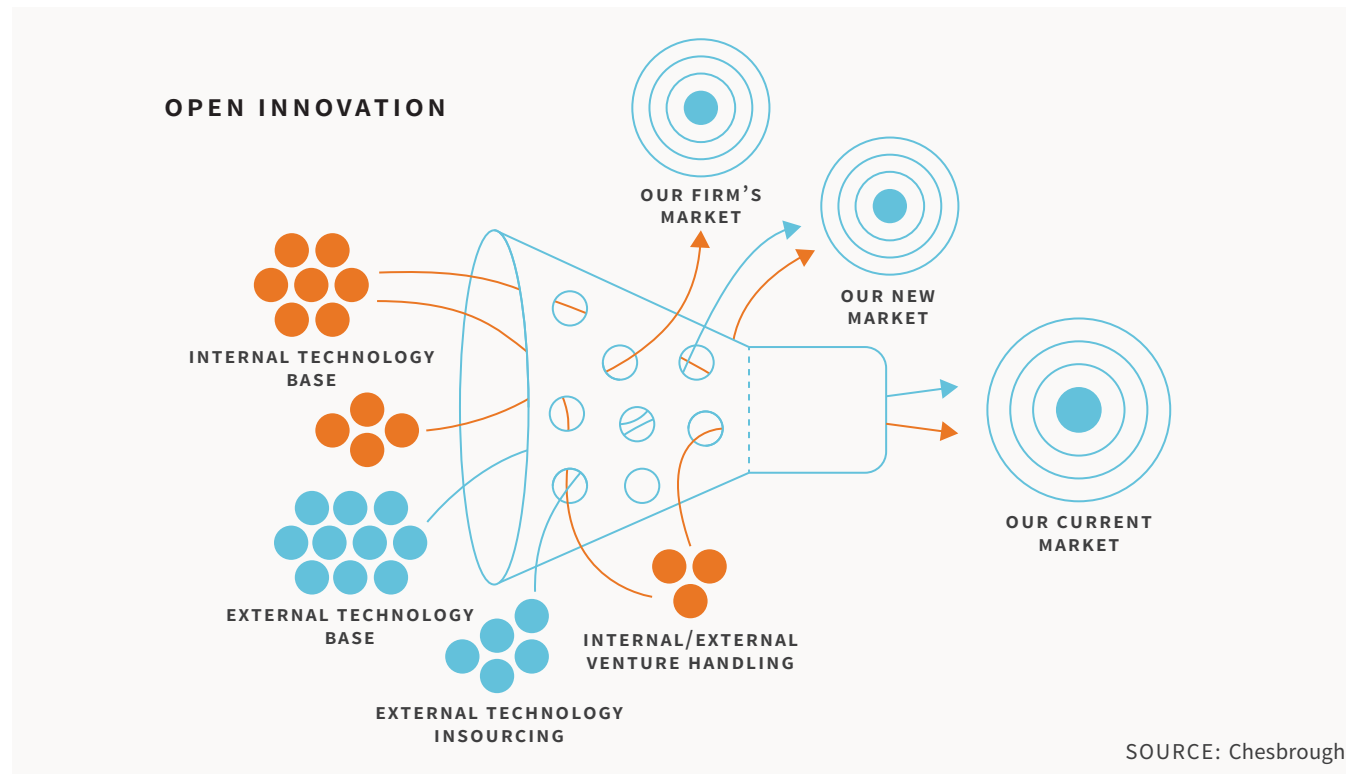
OPEN INNOVATION

OUR FIRM'S MARKET

OUR NEW MARKET

INTERNAL TECHNOLOGY BASE

OUR CURRENT MARKET

EXTERNAL TECHNOLOGY BASE

INTERNAL/EXTERNAL VENTURE HANDLING

EXTERNAL TECHNOLOGY INSOURCING

SOURCE: Chesbrough